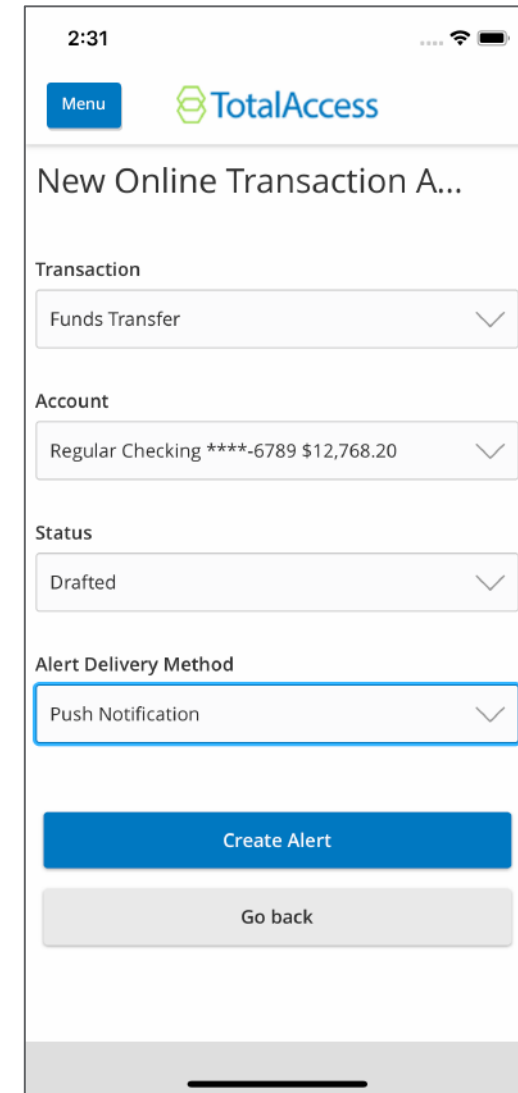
2:31

Menu

TotalAccess

New Online Transaction A...

Transaction

Funds Transfer

Account

Regular Checking ****-6789 $12,768.20

Status

Drafted

Alert Delivery Method

Push Notification

Create Alert

Go back